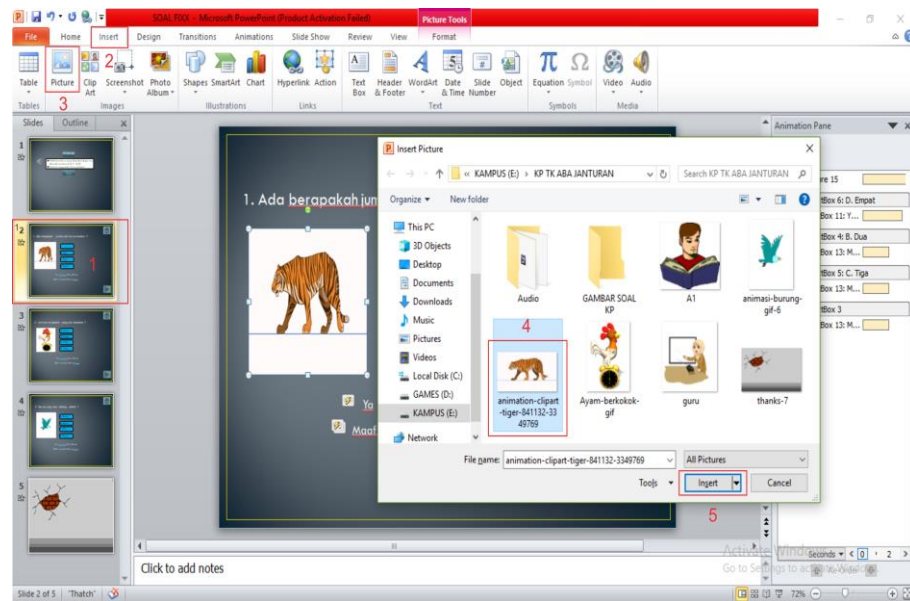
SOAL FIXX - Microsoft PowerPoint (Product Activation Failed)

Picture Tools

File Home Insert Design Transitions Animations Slide Show Review View Format

Table Picture Clip Art Screenshot Photo Album Shapes SmartArt Chart Hyperlink Action Text Box Header & Footer WordArt Date & Time Slide Number Object Equation Symbol Video Audio

Tables Images Illustrations Links Text Symbols Media

1 2 3 4 5

Slides Outline

1. Ada berapakah jun

Ya

Maaf

Insert Picture

« KAMPUS (E:) › KP TK ABA JANTURAN

Search KP TK ABA JANTURAN

Organize New folder

This PC
3D Objects
Desktop
Documents
Downloads
Music
Pictures
Videos
Local Disk (C:)
GAMES (D:)
KAMPUS (E:)
Network

Audio
GAMBAR SOAL KP
A1
animasi-burung-gif-6
animation-clipart-tiger-841132-3349769
Ayam-berkokok-gif
guru
thanks-7

File name: animation-clipart-tiger-841132-3349769
All Pictures
Tools
Insert
Cancel

Animation Pane

re 15
tBox 6: D. Empat
Box 11: Y...
tBox 4: B. Dua
Box 13: M...
tBox 5: C. Tiga
Box 13: M...
tBox 3
Box 13: M...

Seconds 0 2

Activate Windows
Go to Settings to activate Windows.

Click to add notes

Slide 2 of 5 "Thatch" 72%